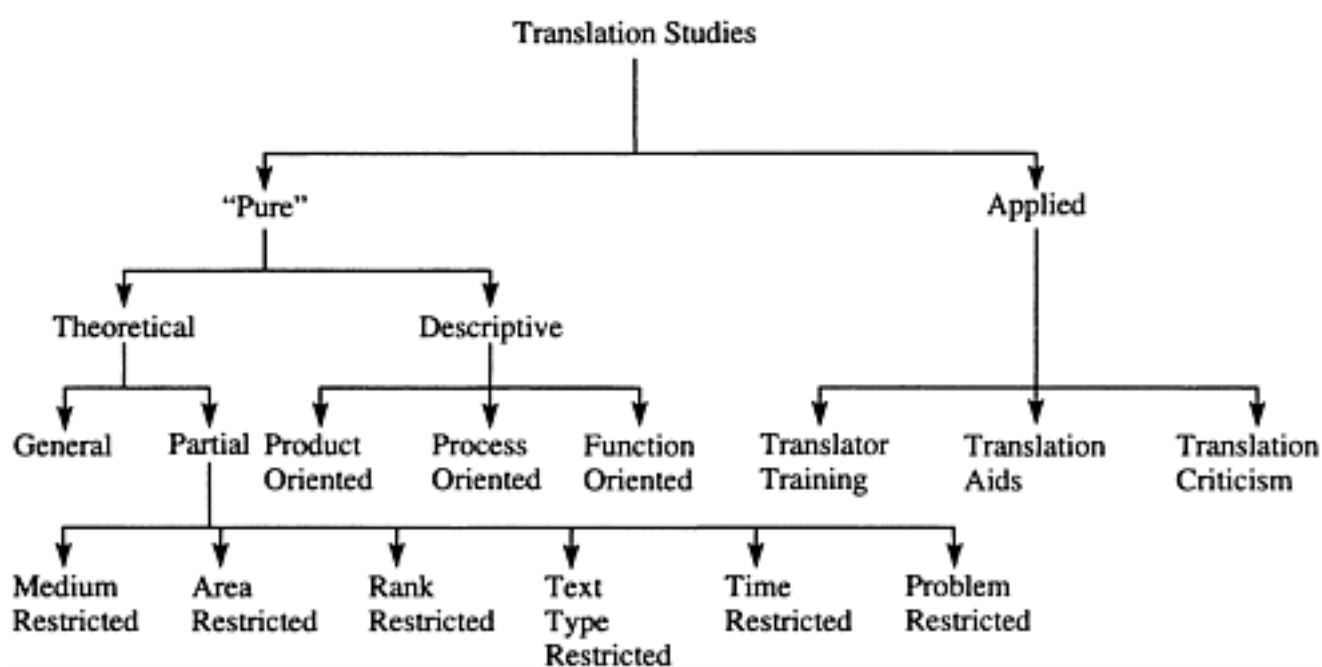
Translation Studies

"Pure"

Applied

Theoretical

Descriptive

General

Partial

Product Oriented

Process Oriented

Function Oriented

Translator Training

Translation Aids

Translation Criticism

Medium Restricted

Area Restricted

Rank Restricted

Text Type Restricted

Time Restricted

Problem Restricted